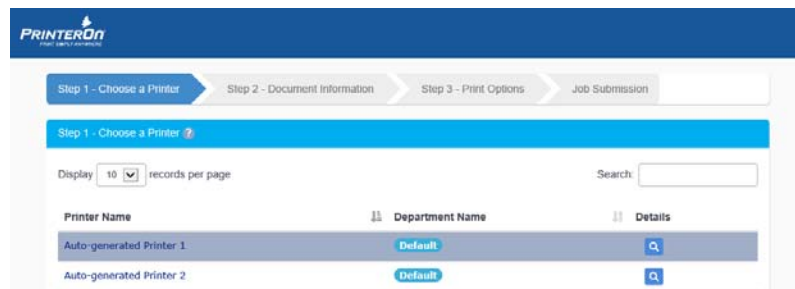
PRINTERON
PRINT SIMPLY ANYWHERE

Step 1 - Choose a Printer
Step 2 - Document Information
Step 3 - Print Options
Job Submission

Step 1 - Choose a Printer ?

Display 10 records per page

Search:

| Printer Name | Department Name | Details |
|---|---|---|
| Auto-generated Printer 1 | Default | |
| Auto-generated Printer 2 | Default | |